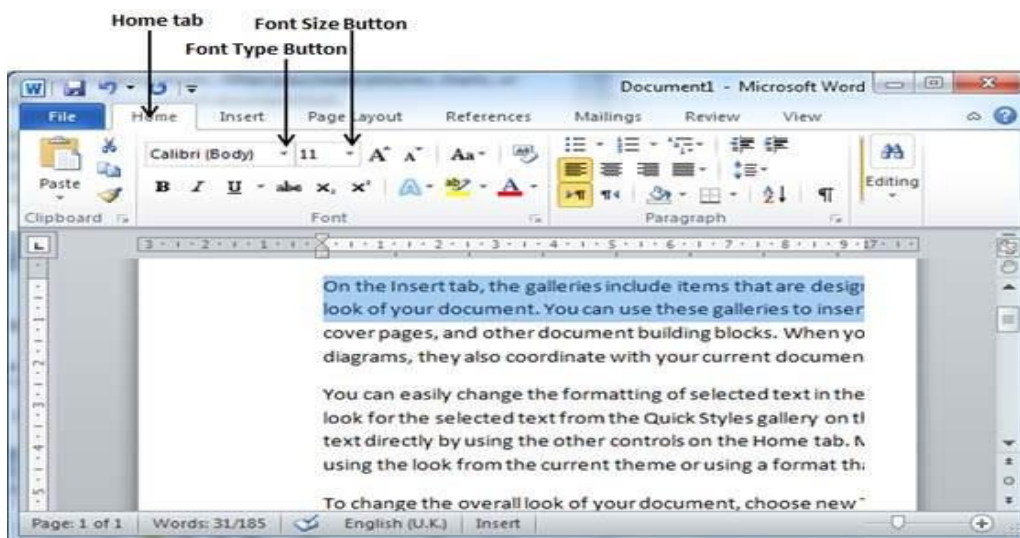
Home tab
Font Size Button
Font Type Button

Document1 - Microsoft Word

File Home Insert Page Layout References Mailings Review View

Paste
Clipboard
Calibri (Body) 11
Aa
B I U abe $x_2$ $x^2$
Font
Paragraph
Editing

On the Insert tab, the galleries include items that are desig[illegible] look of your document. You can use these galleries to inser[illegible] cover pages, and other document building blocks. When yo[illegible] diagrams, they also coordinate with your current documen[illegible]

You can easily change the formatting of selected text in the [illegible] look for the selected text from the Quick Styles gallery on t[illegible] text directly by using the other controls on the Home tab. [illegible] using the look from the current theme or using a format th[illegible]

To change the overall look of your document, choose new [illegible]

Page: 1 of 1 Words: 31/185 English (U.K.) Insert